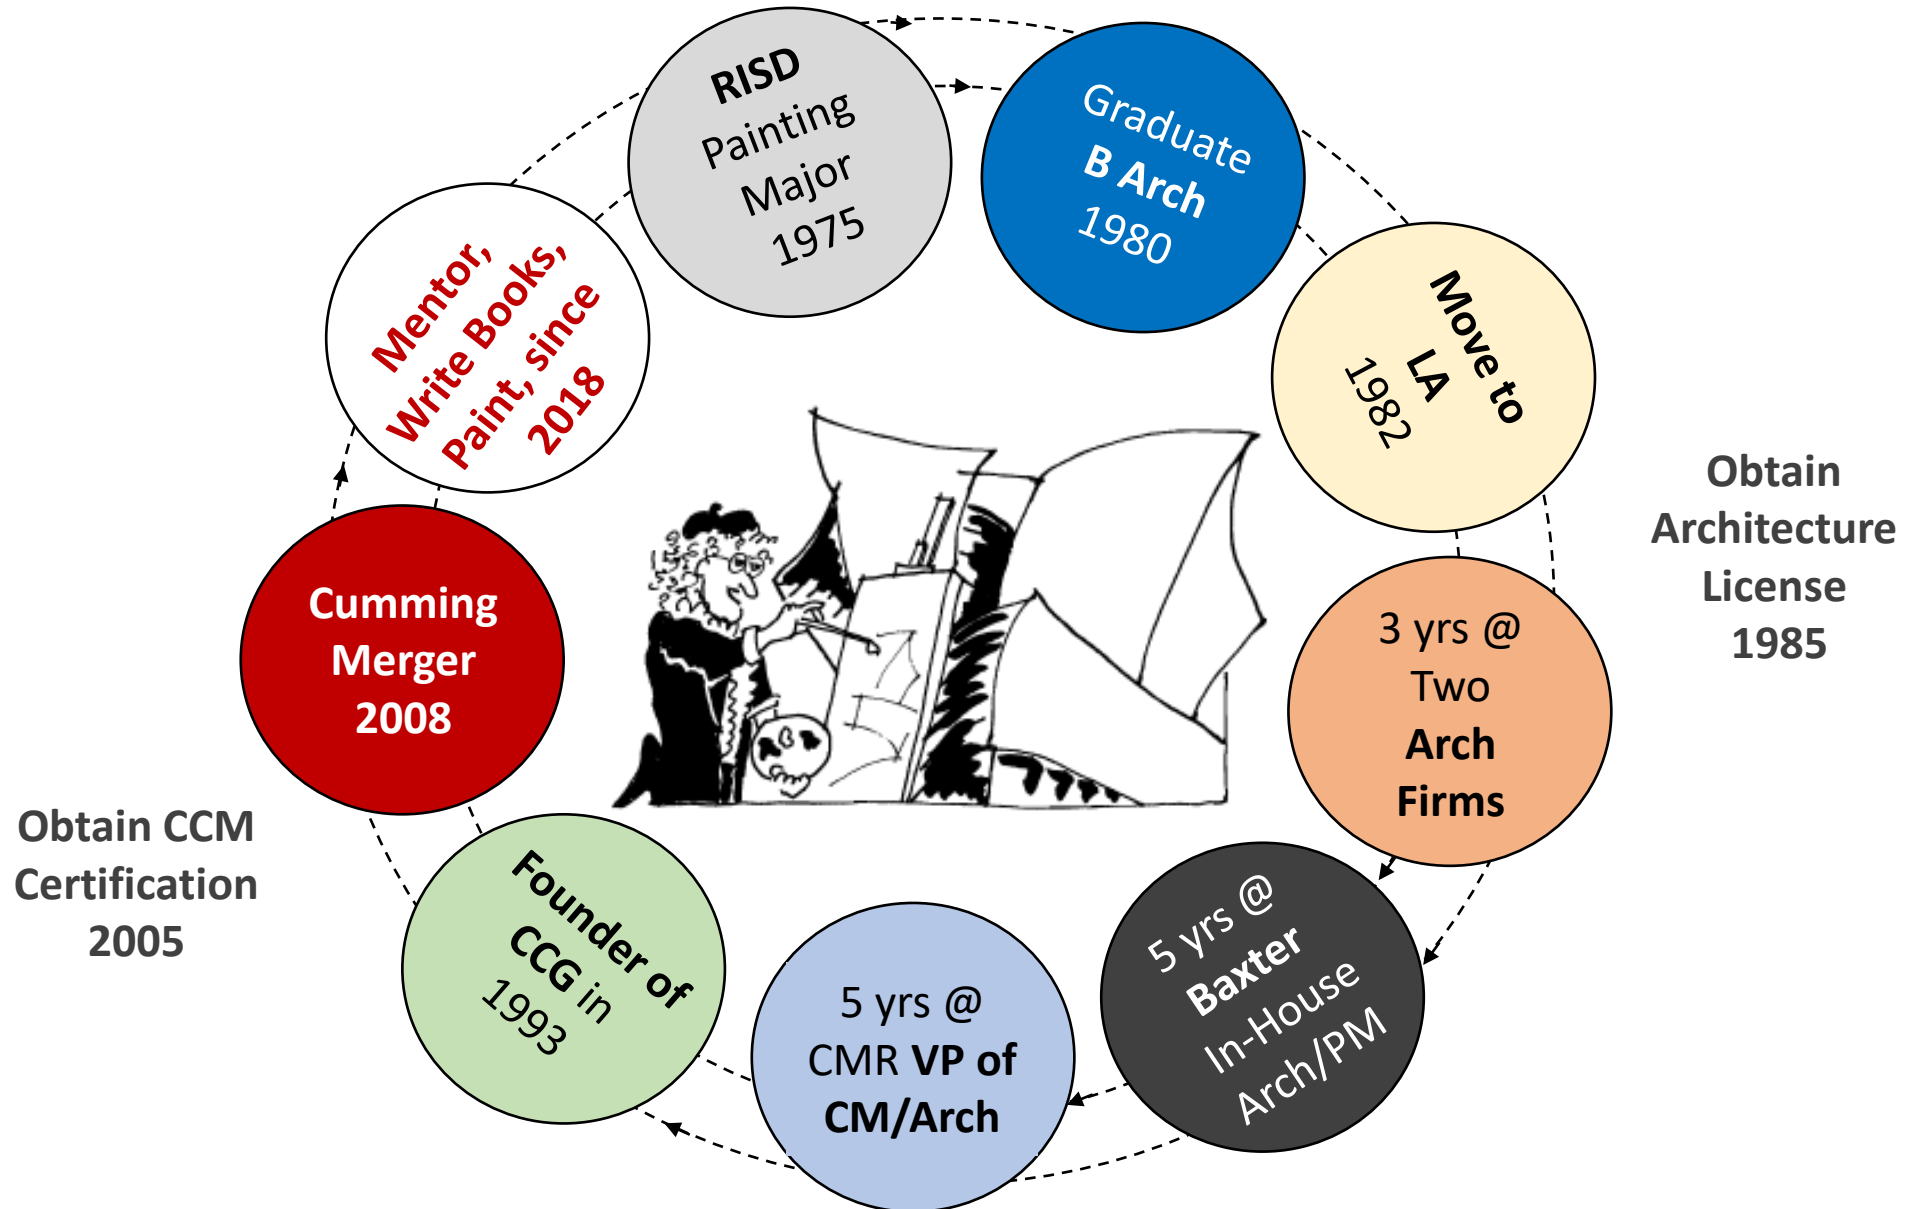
RISD Painting Major 1975

Graduate B Arch 1980

Move to LA 1982

Obtain Architecture License 1985

3 yrs @ Two Arch Firms

5 yrs @ Baxter In-House Arch/PM

5 yrs @ CMR VP of CM/Arch

Founder of CCG in 1993

Obtain CCM Certification 2005

Cumming Merger 2008

Mentor, Write Books, Paint, since 2018